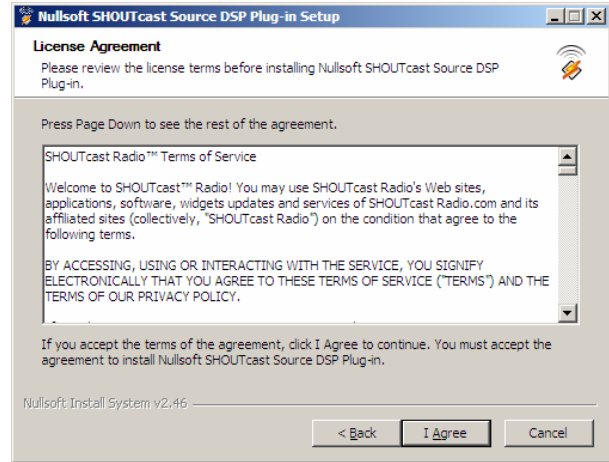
Nullsoft SHOUTcast Source DSP Plug-in Setup

License Agreement

Please review the license terms before installing Nullsoft SHOUTcast Source DSP Plug-in.

Press Page Down to see the rest of the agreement.

SHOUTcast Radio™ Terms of Service

Welcome to SHOUTcast™ Radio! You may use SHOUTcast Radio's Web sites, applications, software, widgets updates and services of SHOUTcast Radio.com and its affiliated sites (collectively, "SHOUTcast Radio") on the condition that agree to the following terms.

BY ACCESSING, USING OR INTERACTING WITH THE SERVICE, YOU SIGNIFY ELECTRONICALLY THAT YOU AGREE TO THESE TERMS OF SERVICE ("TERMS") AND THE TERMS OF OUR PRIVACY POLICY.

If you accept the terms of the agreement, click I Agree to continue. You must accept the agreement to install Nullsoft SHOUTcast Source DSP Plug-in.

Nullsoft Install System v2.46

< Back

I Agree

Cancel